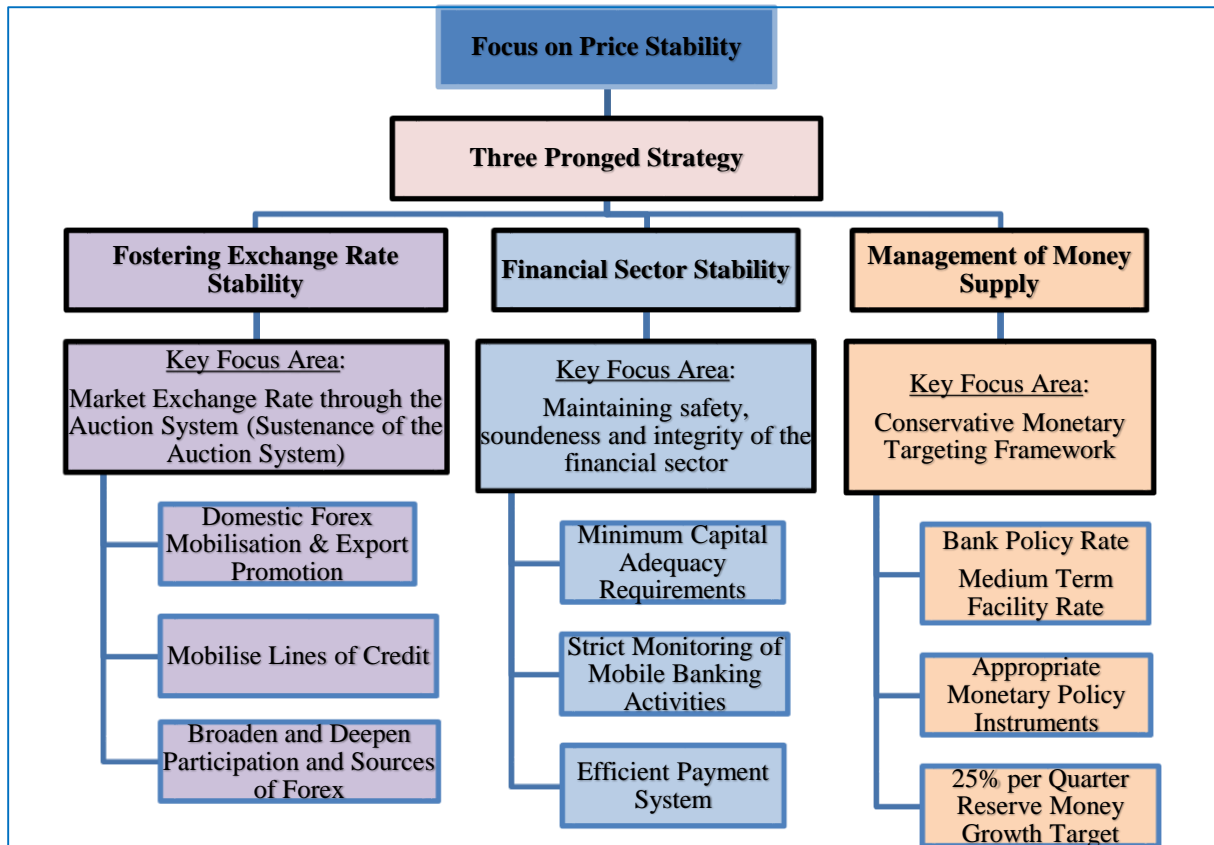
Focus on Price Stability

Three Pronged Strategy

Fostering Exchange Rate Stability

Key Focus Area:
Market Exchange Rate through the Auction System (Sustenance of the Auction System)

Domestic Forex Mobilisation & Export Promotion

Mobilise Lines of Credit

Broaden and Deepen Participation and Sources of Forex

Financial Sector Stability

Key Focus Area:
Maintaining safety, soundeness and integrity of the financial sector

Minimum Capital Adequacy Requirements

Strict Monitoring of Mobile Banking Activities

Efficient Payment System

Management of Money Supply

Key Focus Area:
Conservative Monetary Targeting Framework

Bank Policy Rate
Medium Term Facility Rate

Appropriate Monetary Policy Instruments

25% per Quarter Reserve Money Growth Target